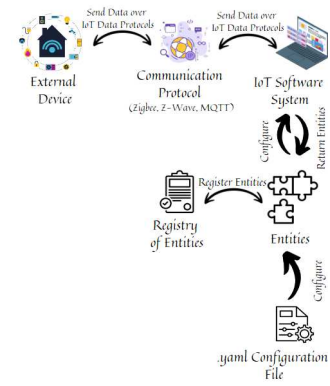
Send Data over IoT Data Protocols

Send Data over IoT Data Protocols

External Device

Communication Protocol (Zigbee, Z-Wave, MQTT)

IoT Software System

Configure

Return Entities

Register Entities

Registry of Entities

Entities

Configure

.yaml Configuration File